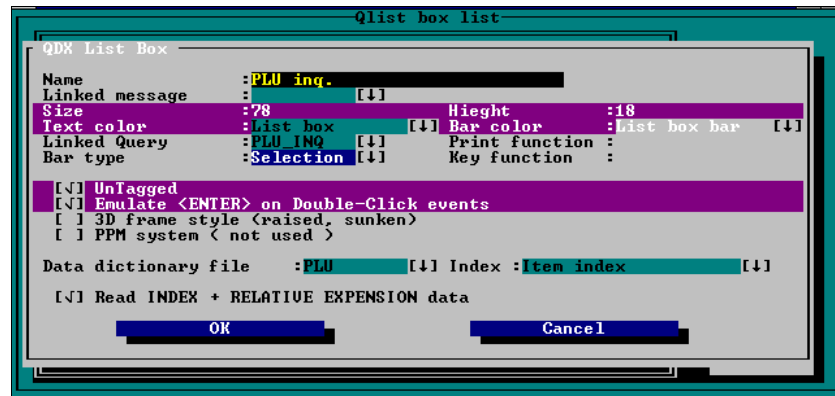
Qlist box list

QDX List Box

Name :PLU inq.
Linked message : [↓]
Size :78 Hieght :18
Text color :List box [↓] Bar color :List box bar [↓]
Linked Query :PLU_INQ [↓] Print function :
Bar type :Selection [↓] Key function :

[√] UnTagged
[√] Emulate <ENTER> on Double-Click events
[ ] 3D frame style (raised, sunken)
[ ] PPM system ( not used )

Data dictionary file :PLU [↓] Index :Item index [↓]

[√] Read INDEX + RELATIVE EXPENSION data

OK Cancel